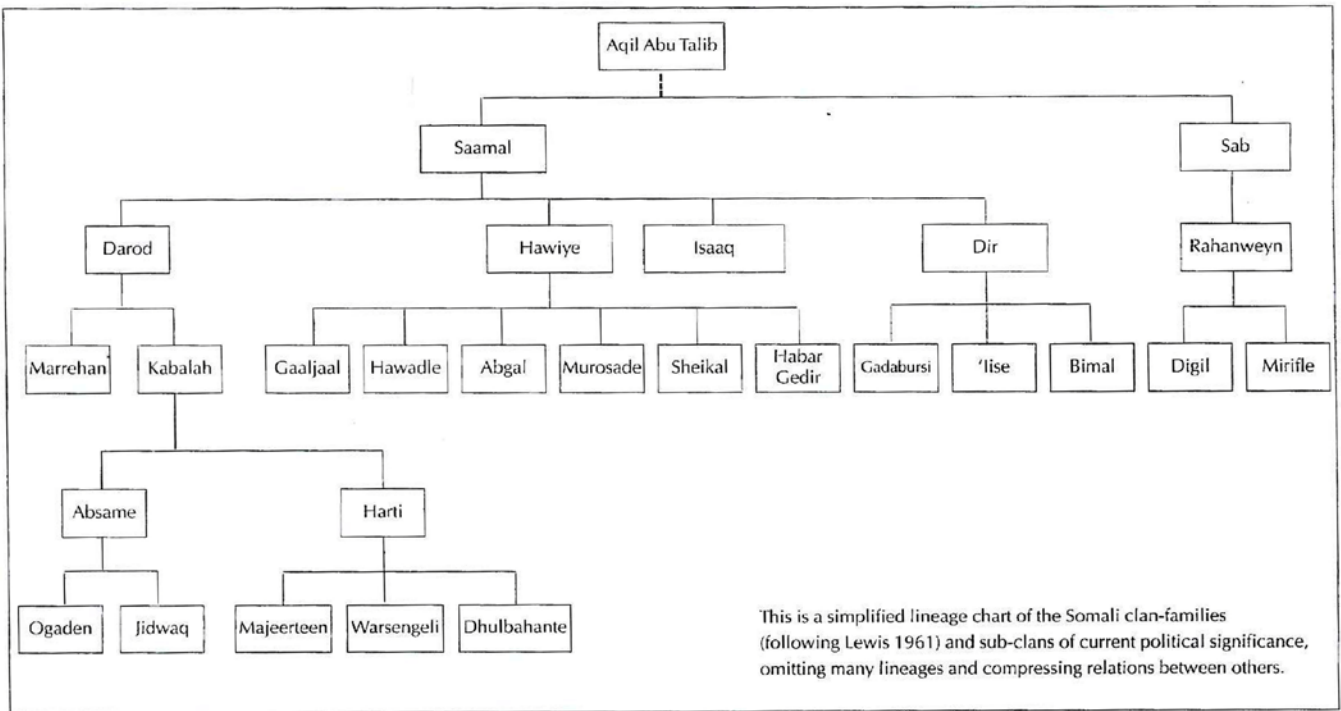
Aqil Abu Talib

Saamal

Sab

Darod

Hawiye

Isaaq

Dir

Rahanweyn

Marrehan

Kabalah

Gaaljaal

Hawadle

Abgal

Murosade

Sheikal

Habar Gedir

Gadabursi

'Iise

Bimal

Digil

Mirifle

Absame

Harti

Ogaden

Jidwaq

Majeerteen

Warsengeli

Dhulbahante

This is a simplified lineage chart of the Somali clan-families (following Lewis 1961) and sub-clans of current political significance, omitting many lineages and compressing relations between others.